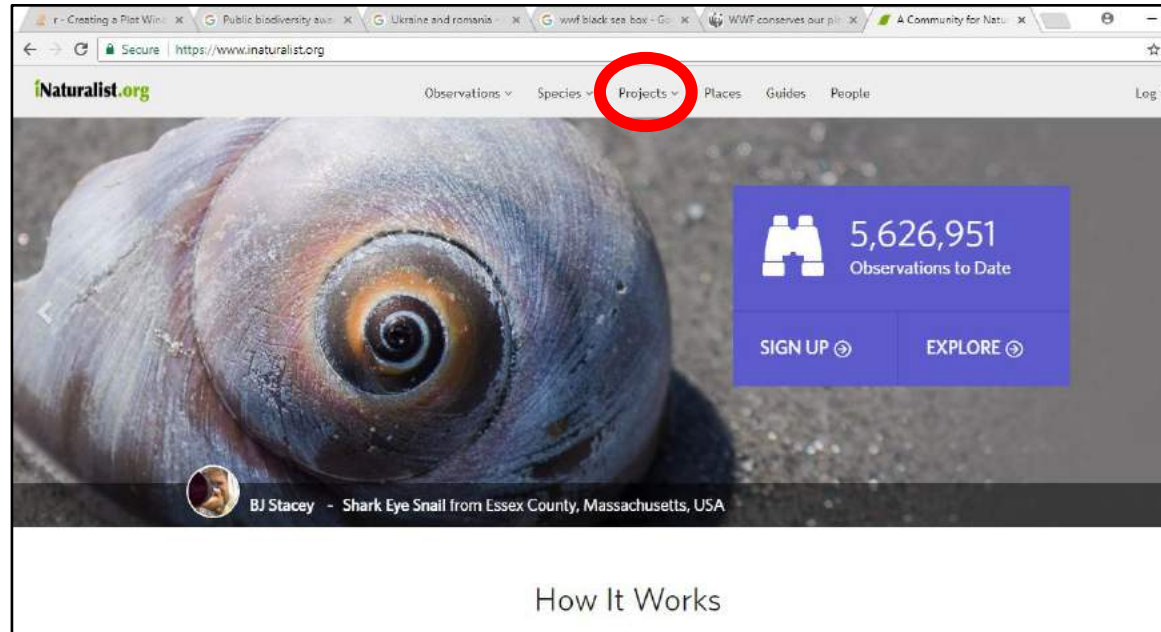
r - Creating a Plot Win ×
Public biodiversity aw ×
Ukraine and romania ×
wwf black sea box - Go ×
WWF conserves our pl ×
A Community for Natu ×

Secure | https://www.inaturalist.org

iNaturalist.org
Observations
Species
Projects
Places
Guides
People
Log

5,626,951
Observations to Date

SIGN UP
EXPLORE

BJ Stacey - Shark Eye Snail from Essex County, Massachusetts, USA

How It Works